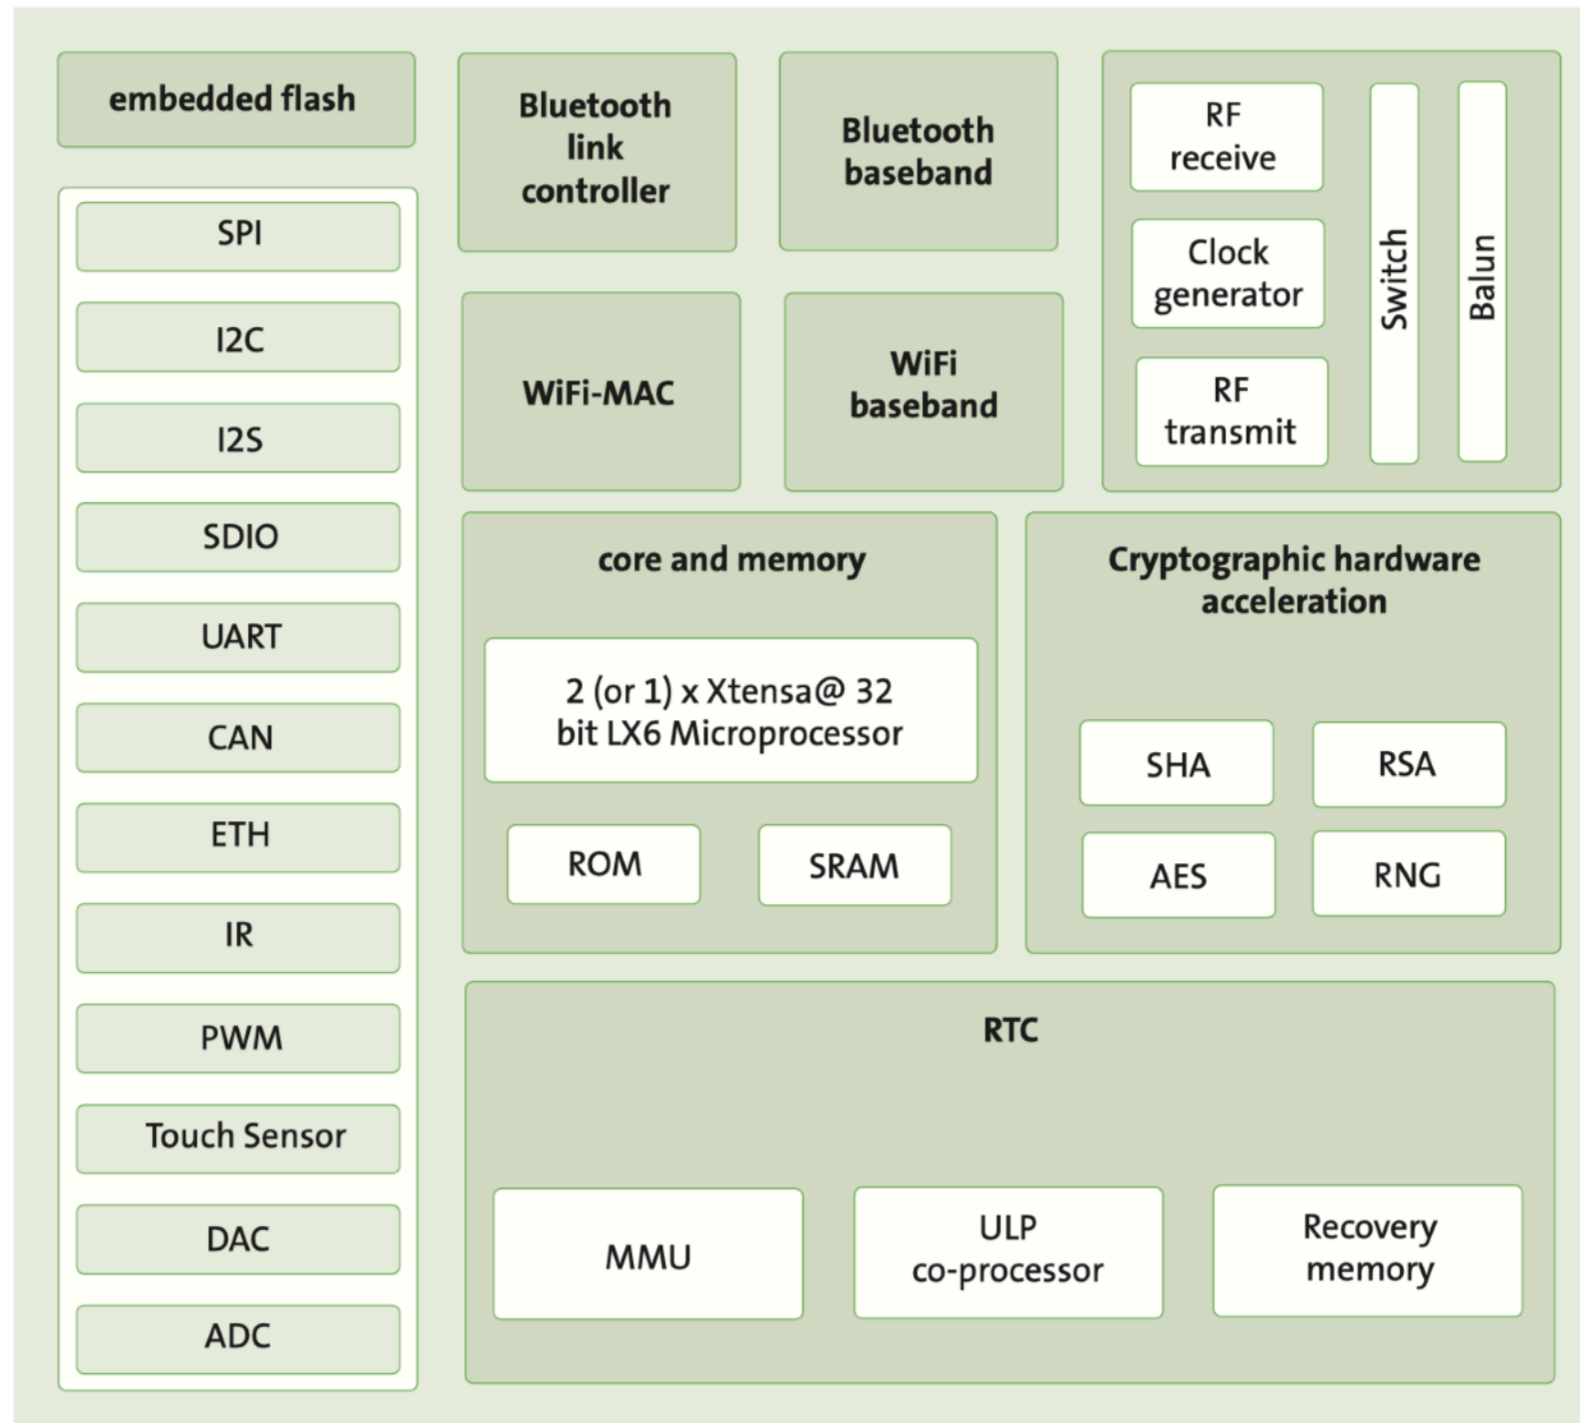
embedded flash

SPI

I2C

I2S

SDIO

UART

CAN

ETH

IR

PWM

Touch Sensor

DAC

ADC

Bluetooth link controller

Bluetooth baseband

RF receive

Clock generator

RF transmit

Switch

Balun

WiFi-MAC

WiFi baseband

core and memory

2 (or 1) x Xtensa@ 32 bit LX6 Microprocessor

ROM

SRAM

Cryptographic hardware acceleration

SHA

RSA

AES

RNG

RTC

MMU

ULP co-processor

Recovery memory